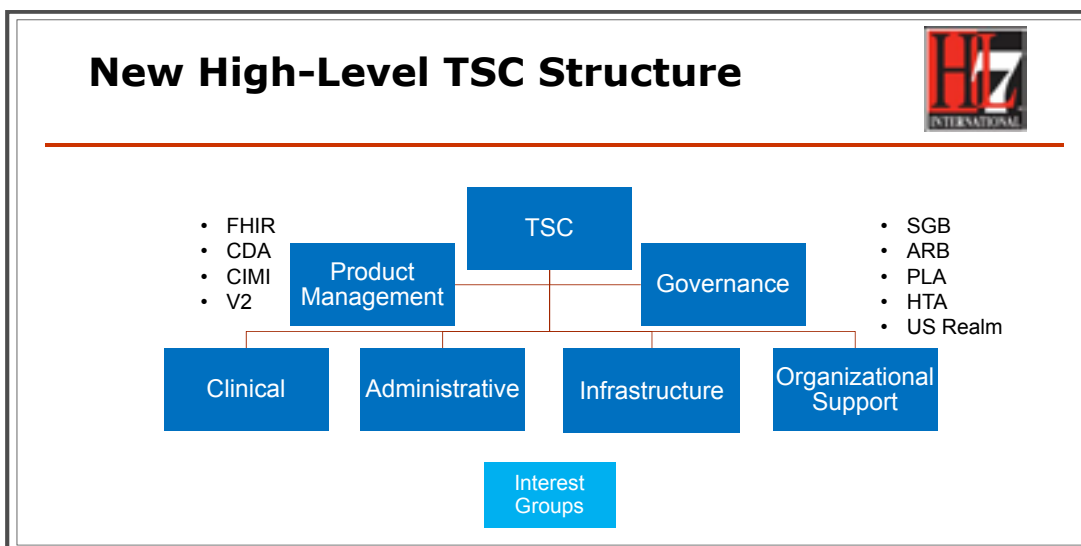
New High-Level TSC Structure

HL7 INTERNATIONAL

- FHIR
- CDA
- CIMI
- V2

TSC

Product Management

Governance

- SGB
- ARB
- PLA
- HTA
- US Realm

Clinical

Administrative

Infrastructure

Organizational Support

Interest Groups